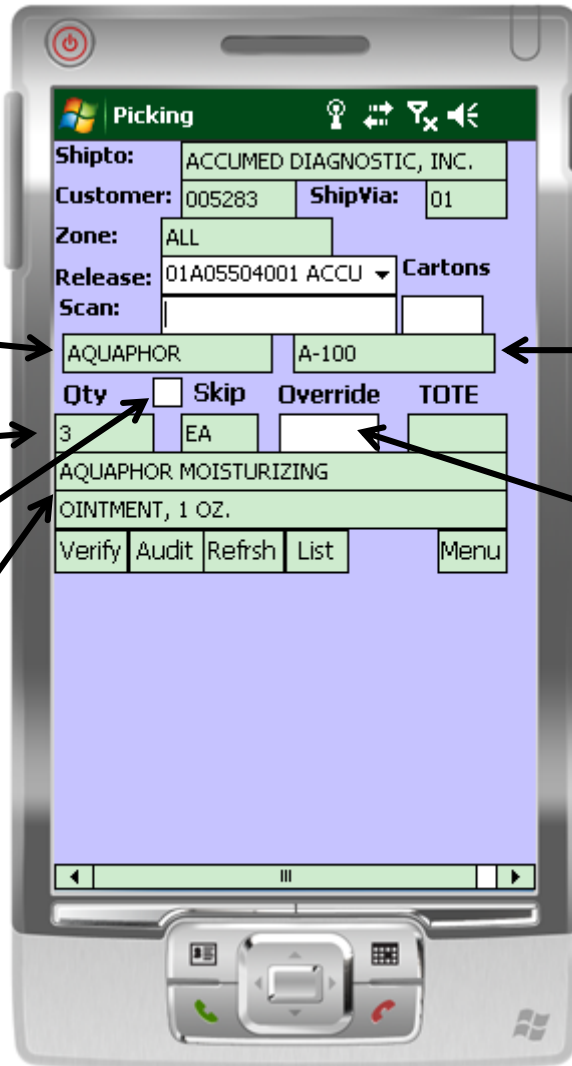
Picking

Shipto: ACCUMED DIAGNOSTIC, INC.

Customer: 005283 ShipVia: 01

Zone: ALL

Release: 01A05504001 ACCU Cartons

Scan:

AQUAPHOR A-100

Qty Skip Override TOTE

3 EA

AQUAPHOR MOISTURIZING

OINTMENT, 1 OZ.

Verify Audit Refrsh List Menu

III